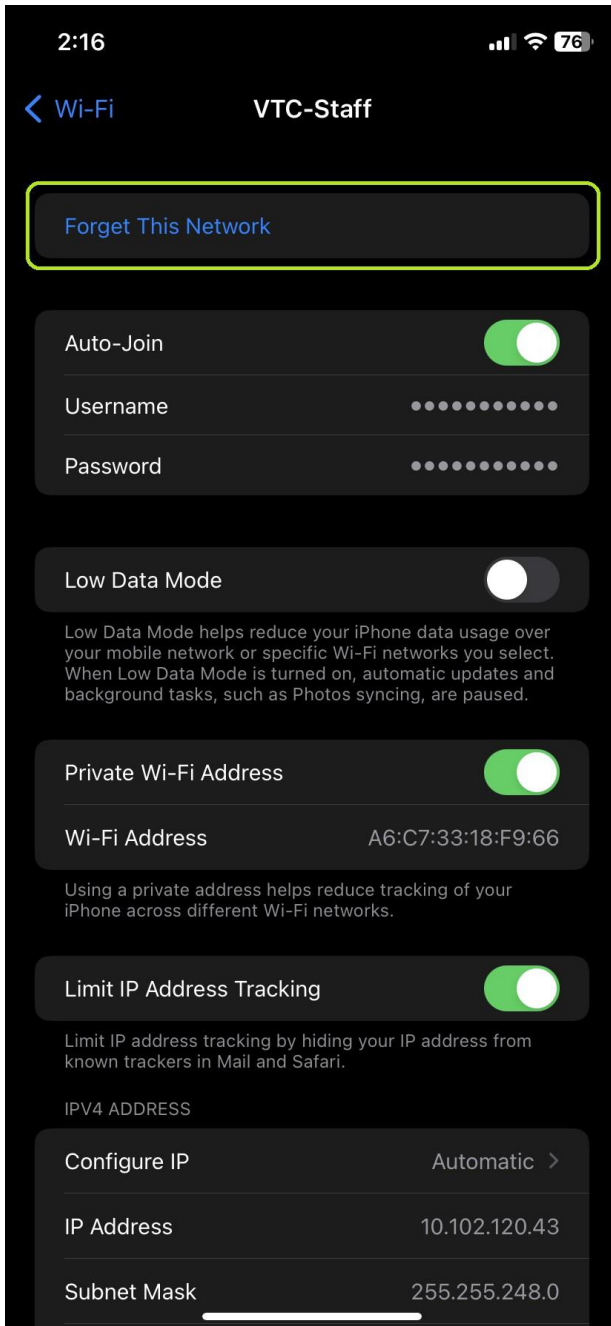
2:16

76

Wi-Fi

VTC-Staff

Forget This Network

Auto-Join

Username ●●●●●●●●●●●●

Password ●●●●●●●●●●●●

Low Data Mode

Low Data Mode helps reduce your iPhone data usage over your mobile network or specific Wi-Fi networks you select. When Low Data Mode is turned on, automatic updates and background tasks, such as Photos syncing, are paused.

Private Wi-Fi Address

Wi-Fi Address A6:C7:33:18:F9:66

Using a private address helps reduce tracking of your iPhone across different Wi-Fi networks.

Limit IP Address Tracking

Limit IP address tracking by hiding your IP address from known trackers in Mail and Safari.

IPV4 ADDRESS

Configure IP Automatic

IP Address 10.102.120.43

Subnet Mask 255.255.248.0